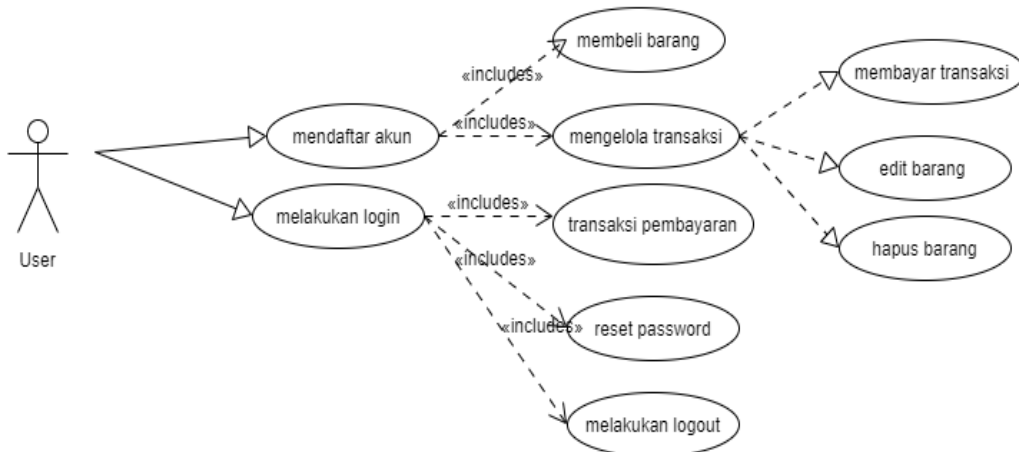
User

mendaftar akun

melakukan login

«includes»

membeli barang

«includes»

mengelola transaksi

«includes»

transaksi pembayaran

«includes»

reset password

«includes»

melakukan logout

membayar transaksi

edit barang

hapus barang